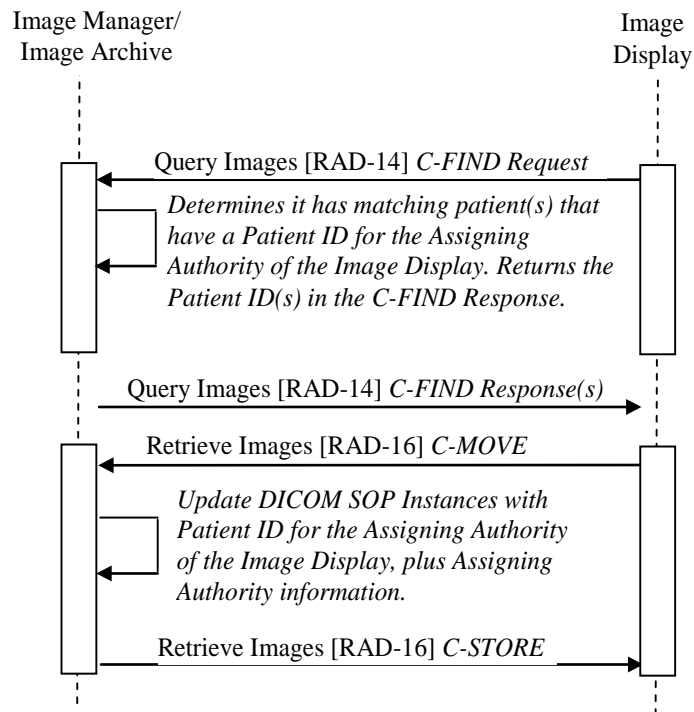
Image Manager/
Image Archive

Image
Display

Query Images [RAD-14] C-FIND Request

Determines it has matching patient(s) that have a Patient ID for the Assigning Authority of the Image Display. Returns the Patient ID(s) in the C-FIND Response.

Query Images [RAD-14] C-FIND Response(s)

Retrieve Images [RAD-16] C-MOVE

Update DICOM SOP Instances with Patient ID for the Assignning Authority of the Image Display, plus Assigning Authority information.

Retrieve Images [RAD-16] C-STORE